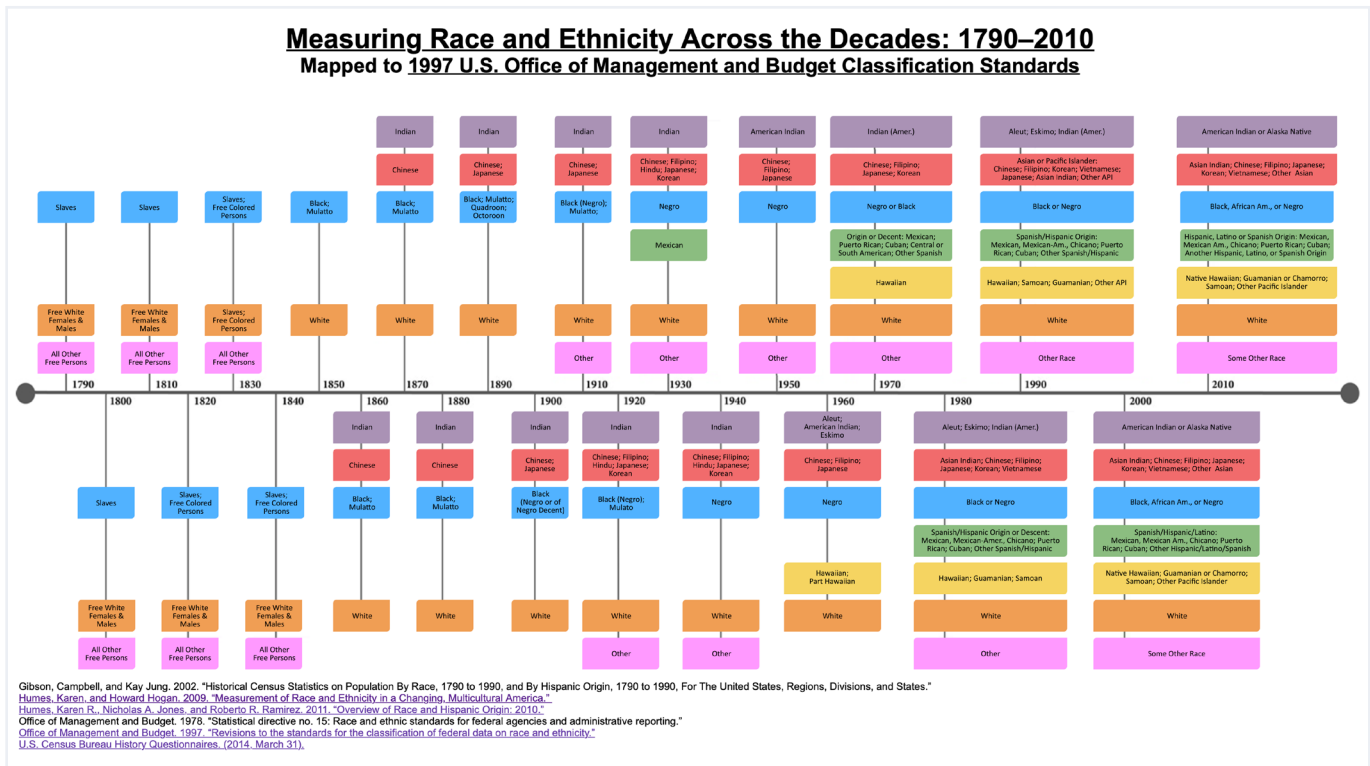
Measuring Race and Ethnicity Across the Decades: 1790–2010
Mapped to 1997 U.S. Office of Management and Budget Classification Standards

Slaves
Free White Females & Males
All Other Free Persons
1790

Slaves
Free White Females & Males
All Other Free Persons
1810

Slaves; Free Colored Persons
Slaves; Free Colored Persons
All Other Free Persons
1830

Black; Mulatto
White
1850

Indian
Chinese
Black; Mulatto
White
1870

Indian
Chinese; Japanese
Black; Mulatto; Quadroon; Octoroon
White
1890

Indian
Chinese; Japanese
Black (Negro); Mulatto
White
Other
1910

Indian
Chinese; Filipino; Hindu; Japanese; Korean
Negro
Mexican
White
Other
1930

American Indian
Chinese; Filipino; Japanese
Negro
White
Other
1950

Indian (Amer.)
Chinese; Filipino; Japanese; Korean
Negro or Black
Origin or Decent: Mexican; Puerto Rican; Cuban; Central or South American; Other Spanish
Hawaiian
White
Other
1970

Aleut; Eskimo; Indian (Amer.)
Asian or Pacific Islander: Chinese; Filipino; Korean; Vietnamese; Japanese; Asian Indian; Other API
Black or Negro
Spanish/Hispanic Origin: Mexican, Mexican-Am., Chicano; Puerto Rican; Cuban; Other Spanish/Hispanic
Hawaiian; Samoan; Guamanian; Other API
White
Other Race
1990

American Indian or Alaska Native
Asian Indian; Chinese; Filipino; Japanese; Korean; Vietnamese; Other Asian
Black, African Am., or Negro
Hispanic, Latino or Spanish Origin: Mexican, Mexican Am., Chicano; Puerto Rican; Cuban; Another Hispanic, Latino, or Spanish Origin
Native Hawaiian; Guamanian or Chamorro; Samoan; Other Pacific Islander
White
Some Other Race
2010

1800
Slaves
Free White Females & Males
All Other Free Persons

1820
Slaves; Free Colored Persons
Free White Females & Males
All Other Free Persons

1840
Slaves; Free Colored Persons
Free White Females & Males
All Other Free Persons

1860
Indian
Chinese
Black; Mulatto
White

1880
Indian
Chinese
Black; Mulatto
White

1900
Indian
Chinese; Japanese
Black (Negro or of Negro Decent)
White

1920
Indian
Chinese; Filipino; Hindu; Japanese; Korean
Black (Negro); Mulato
White
Other

1940
Indian
Chinese; Filipino; Hindu; Japanese; Korean
Negro
White
Other

1960
Aleut; American Indian; Eskimo
Chinese; Filipino; Japanese
Negro
Hawaiian; Part Hawaiian
White

1980
Aleut; Eskimo; Indian (Amer.)
Asian Indian; Chinese; Filipino; Japanese; Korean; Vietnamese
Black or Negro
Spanish/Hispanic Origin or Descent: Mexican, Mexican-Amer., Chicano; Puerto Rican; Cuban; Other Spanish/Hispanic
Hawaiian; Guamanian; Samoan
White
Other

2000
American Indian or Alaska Native
Asian Indian; Chinese; Filipino; Japanese; Korean; Vietnamese; Other Asian
Black, African Am., or Negro
Spanish/Hispanic/Latino: Mexican, Mexican Am., Chicano; Puerto Rican; Cuban; Other Hispanic/Latino/Spanish
Native Hawaiian; Guamanian or Chamorro; Samoan; Other Pacific Islander
White
Some Other Race

Gibson, Campbell, and Kay Jung. 2002. "Historical Census Statistics on Population By Race, 1790 to 1990, and By Hispanic Origin, 1790 to 1990, For The United States, Regions, Divisions, and States."
Humes, Karen, and Howard Hogan. 2009. "Measurement of Race and Ethnicity in a Changing, Multicultural America."
Humes, Karen R., Nicholas A. Jones, and Roberto R. Ramirez. 2011. "Overview of Race and Hispanic Origin: 2010."
Office of Management and Budget. 1978. "Statistical directive no. 15: Race and ethnic standards for federal agencies and administrative reporting."
Office of Management and Budget. 1997. "Revisions to the standards for the classification of federal data on race and ethnicity."
U.S. Census Bureau History Questionnaires. (2014, March 31).